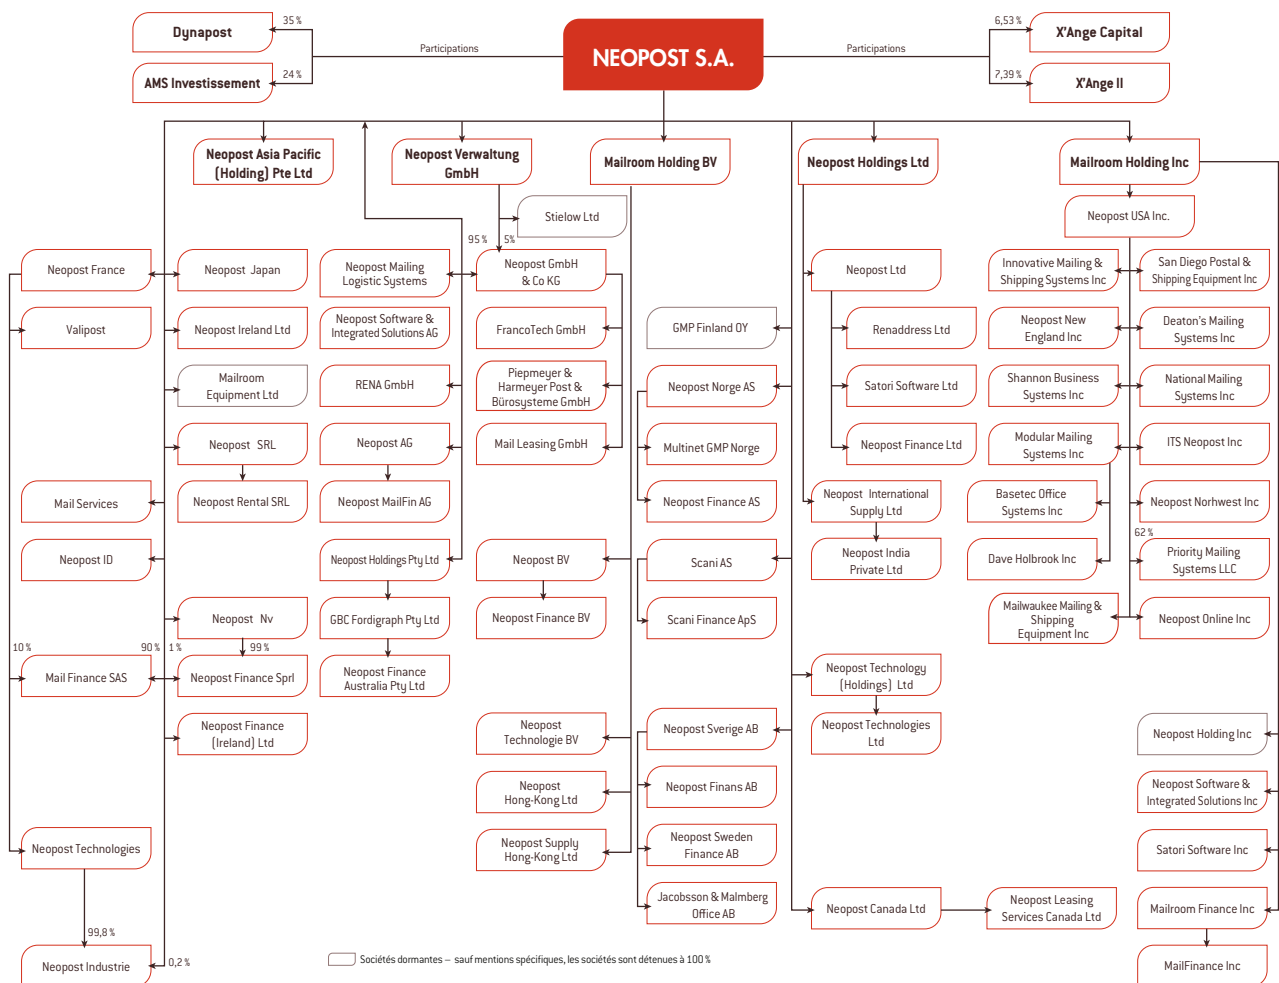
Dynapost
35 %
AMS Investissement
24 %
Participations
NEOPOST S.A.
Participations
6,53 %
X'Ange Capital
7,39 %
X'Ange II

Neopost Asia Pacific (Holding) Pte Ltd
Neopost Verwaltung GmbH
Mailroom Holding BV
Neopost Holdings Ltd
Mailroom Holding Inc

Stielow Ltd
95 %
5 %
Neopost USA Inc.

Neopost France
Neopost Japan
Neopost Mailing Logistic Systems
Neopost GmbH & Co KG
Neopost Ltd
Innovative Mailing & Shipping Systems Inc
San Diego Postal & Shipping Equipment Inc

Valipost
Neopost Ireland Ltd
Neopost Software & Integrated Solutions AG
FrancoTech GmbH
GMP Finland OY
Renaddress Ltd
Neopost New England Inc
Deaton's Mailing Systems Inc

Mailroom Equipment Ltd
RENA GmbH
Piepmeyer & Harmeyer Post & Bürosysteme GmbH
Neopost Norge AS
Satori Software Ltd
Shannon Business Systems Inc
National Mailing Systems Inc

Neopost SRL
Neopost AG
Mail Leasing GmbH
Multinet GMP Norge
Neopost Finance Ltd
Modular Mailing Systems Inc
ITS Neopost Inc

Mail Services
Neopost Rental SRL
Neopost MailFin AG
Neopost Finance AS
Neopost International Supply Ltd
Basetec Office Systems Inc
Neopost Norhwest Inc

62 %
Neopost ID
Neopost Holdings Pty Ltd
Neopost BV
Scani AS
Neopost India Private Ltd
Dave Holbrook Inc
Priority Mailing Systems LLC

Neopost Nv
GBC Fordigraph Pty Ltd
Neopost Finance BV
Scani Finance ApS
Mailwaukee Mailing & Shipping Equipment Inc
Neopost Online Inc

10 %
90 %
1 %
99 %
Mail Finance SAS
Neopost Finance Sprl
Neopost Finance Australia Pty Ltd
Neopost Technology (Holdings) Ltd

Neopost Finance (Ireland) Ltd
Neopost Technologie BV
Neopost Sverige AB
Neopost Technologies Ltd
Neopost Holding Inc

Neopost Hong-Kong Ltd
Neopost Finans AB
Neopost Software & Integrated Solutions Inc

Neopost Technologies
Neopost Supply Hong-Kong Ltd
Neopost Sweden Finance AB
Satori Software Inc

Jacobsson & Malmberg Office AB
Neopost Canada Ltd
Neopost Leasing Services Canada Ltd
Mailroom Finance Inc

99,8 %
Neopost Industrie
0,2 %
Sociétés dormantes – sauf mentions spécifiques, les sociétés sont détenues à 100 %
MailFinance Inc